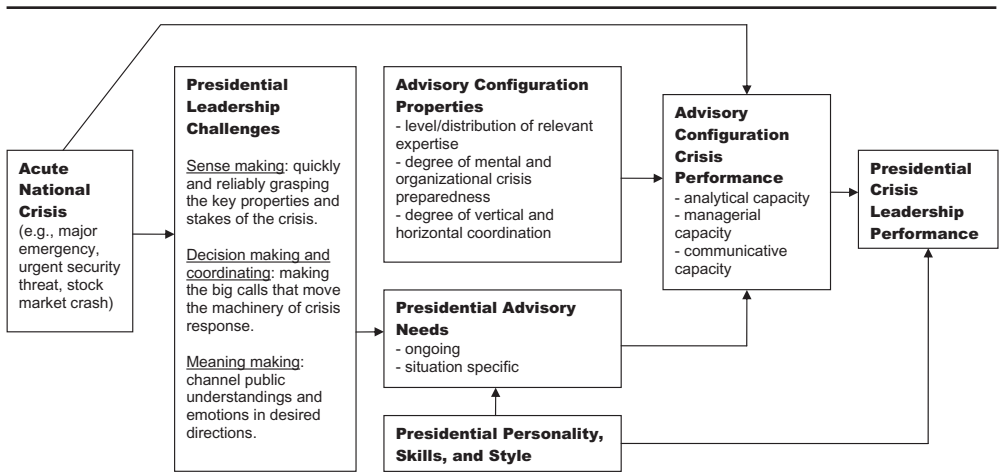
Acute National Crisis
(e.g., major emergency, urgent security threat, stock market crash)

Presidential Leadership Challenges

Sense making: quickly and reliably grasping the key properties and stakes of the crisis.

Decision making and coordinating: making the big calls that move the machinery of crisis response.

Meaning making: channel public understandings and emotions in desired directions.

Advisory Configuration Properties
- level/distribution of relevant expertise
- degree of mental and organizational crisis preparedness
- degree of vertical and horizontal coordination

Presidential Advisory Needs
- ongoing
- situation specific

Presidential Personality, Skills, and Style

Advisory Configuration Crisis Performance
- analytical capacity
- managerial capacity
- communicative capacity

Presidential Crisis Leadership Performance